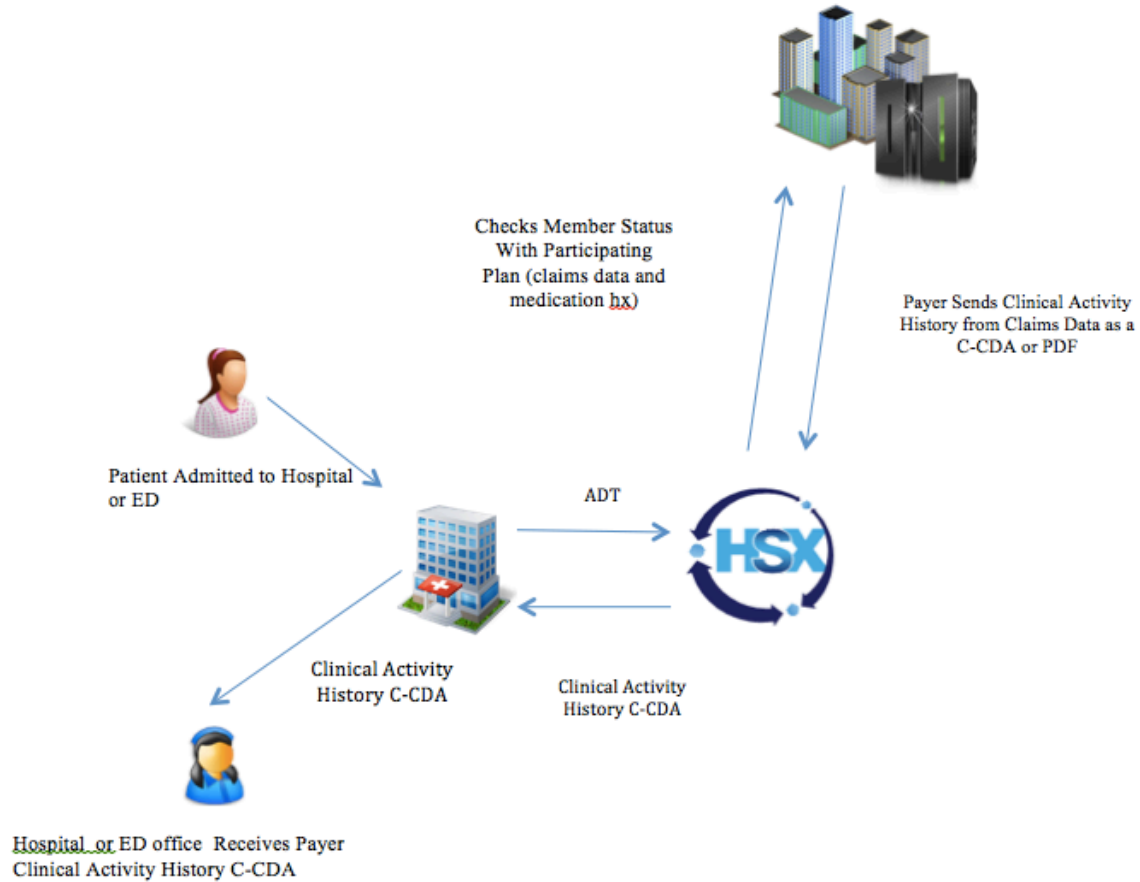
Checks Member Status With Participating Plan (claims data and medication hx)

Payer Sends Clinical Activity History from Claims Data as a C-CDA or PDF

Patient Admitted to Hospital or ED

ADT

HSX

Clinical Activity History C-CDA

Clinical Activity History C-CDA

Hospital or ED office Receives Payer Clinical Activity History C-CDA